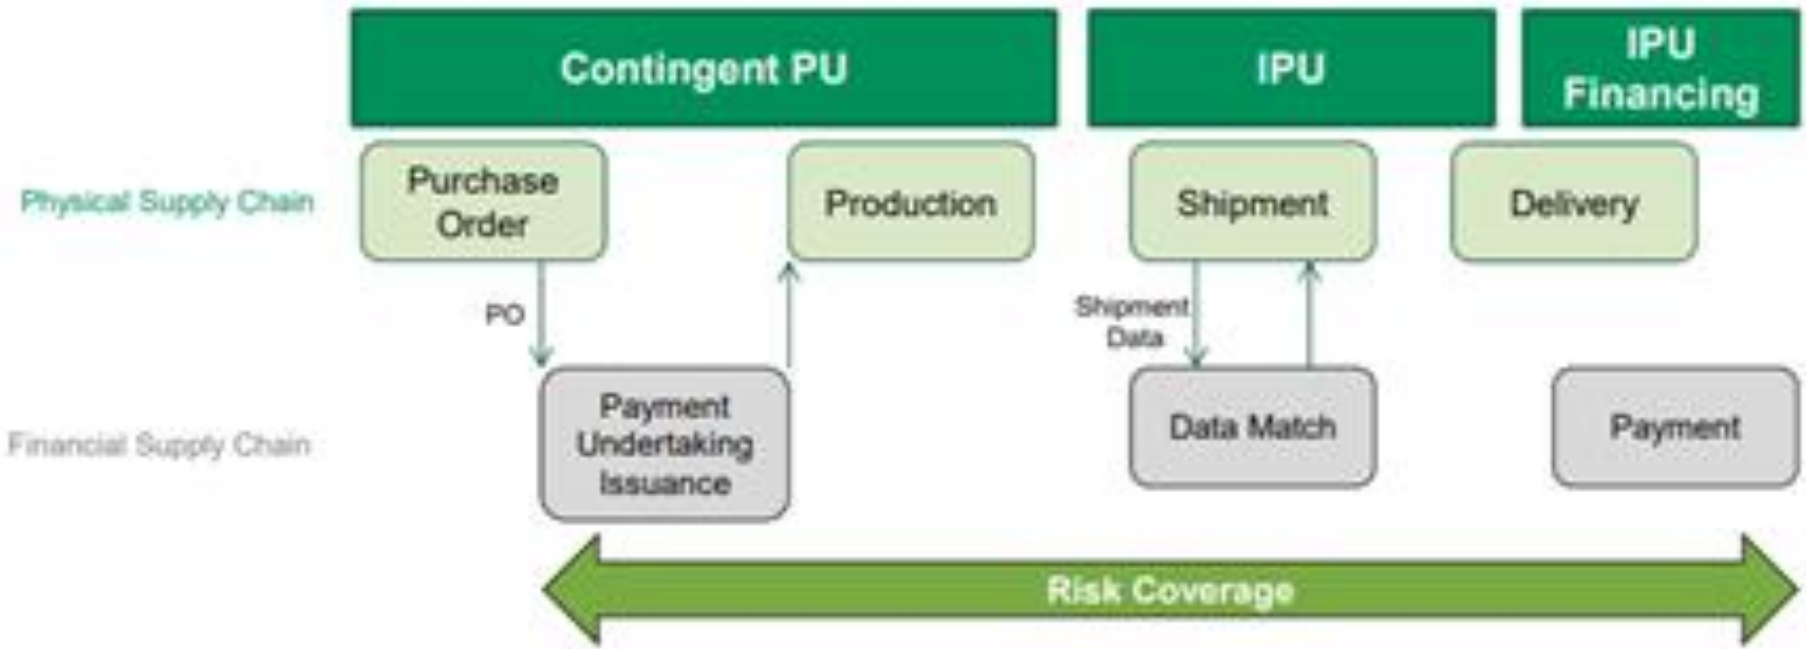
Contingent PU

IPU

IPU Financing

Physical Supply Chain

Purchase Order

Production

Shipment

Delivery

PO

Shipment Data

Financial Supply Chain

Payment Undertaking Issuance

Data Match

Payment

Risk Coverage